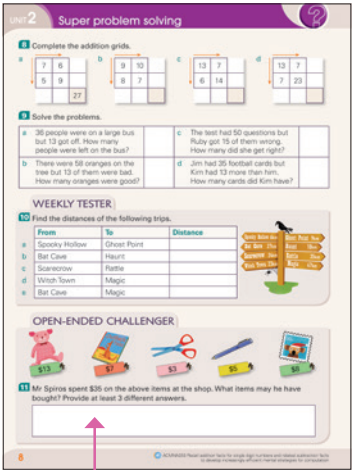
UNIT 2 Super problem solving

8 Complete the addition grids.

a
| 7 | 6 | |
|---|---|---|
| 5 | 9 | |
| | | 27 |

b
| 9 | 10 | |
|---|---|---|
| 8 | 7 | |
| | | |

c
| 13 | 7 | |
|---|---|---|
| 6 | 14 | |
| | | |

d
| 13 | 7 | |
|---|---|---|
| 7 | 23 | |
| | | |

9 Solve the problems.

a 36 people were on a large bus but 13 got off. How many people were left on the bus?

b There were 58 oranges on the tree but 13 of them were bad. How many oranges were good?

c The test had 50 questions but Ruby got 15 of them wrong. How many did she get right?

d Jim had 35 football cards but Kim had 13 more than him. How many cards did Kim have?

WEEKLY TESTER

10 Find the distances of the following trips.

| | From | To | Distance |
|---|---|---|---|
| a | Spooky Hollow | Ghost Point | |
| b | Bat Cave | Haunt | |
| c | Scarecrow | Rattle | |
| d | Witch Town | Magic | |
| e | Bat Cave | Magic | |

Spooky Hollow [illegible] Bat Cave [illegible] Scarecrow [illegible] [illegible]

OPEN-ENDED CHALLENGER

$13 $7 $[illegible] $5 $8

11 Mr Spiros spent $35 on the above items at the shop. What items may he have bought? Provide at least 3 different answers.

8

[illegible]